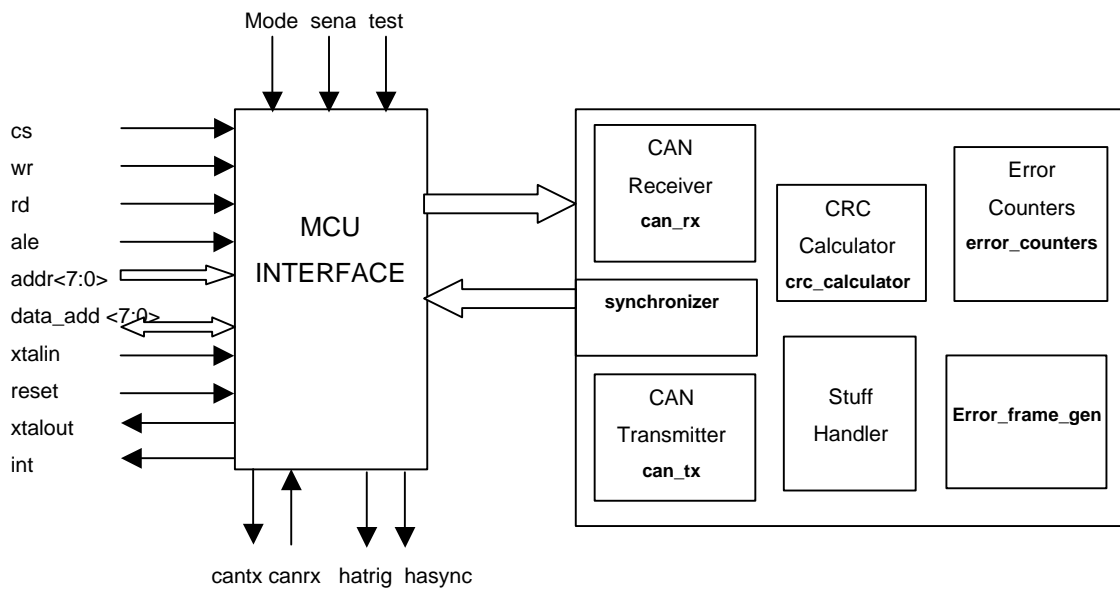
Mode sena test

cs
wr
rd
ale
addr<7:0>
data_add <7:0>
xtalin
reset
xtalout
int

MCU INTERFACE

CAN Receiver
can_rx

CRC Calculator
crc_calculator

Error Counters
error_counters

synchronizer

CAN Transmitter
can_tx

Stuff Handler

Error_frame_gen

cantx canrx hatrig hasync